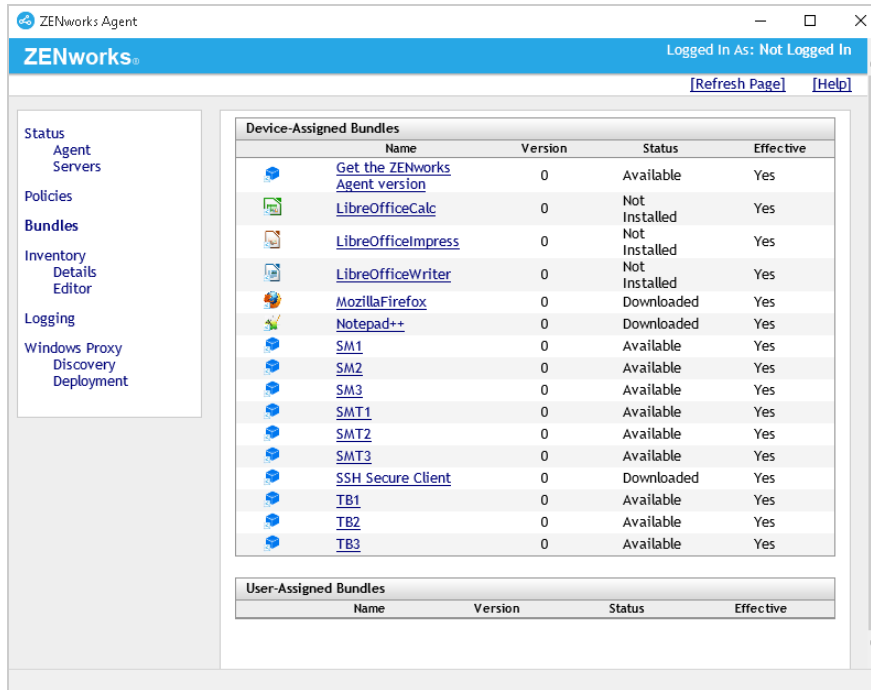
ZENworks Agent

ZENworks®

Logged In As: Not Logged In

[Refresh Page] [Help]

Status
Agent
Servers

Policies

Bundles

Inventory
Details
Editor

Logging

Windows Proxy
Discovery
Deployment

Device-Assigned Bundles

| Name | Version | Status | Effective |
|---|---|---|---|
| Get the ZENworks Agent version | 0 | Available | Yes |
| LibreOfficeCalc | 0 | Not Installed | Yes |
| LibreOfficeImpress | 0 | Not Installed | Yes |
| LibreOfficeWriter | 0 | Not Installed | Yes |
| MozillaFirefox | 0 | Downloaded | Yes |
| Notepad++ | 0 | Downloaded | Yes |
| SM1 | 0 | Available | Yes |
| SM2 | 0 | Available | Yes |
| SM3 | 0 | Available | Yes |
| SMT1 | 0 | Available | Yes |
| SMT2 | 0 | Available | Yes |
| SMT3 | 0 | Available | Yes |
| SSH Secure Client | 0 | Downloaded | Yes |
| TB1 | 0 | Available | Yes |
| TB2 | 0 | Available | Yes |
| TB3 | 0 | Available | Yes |

User-Assigned Bundles

| Name | Version | Status | Effective |
|---|---|---|---|